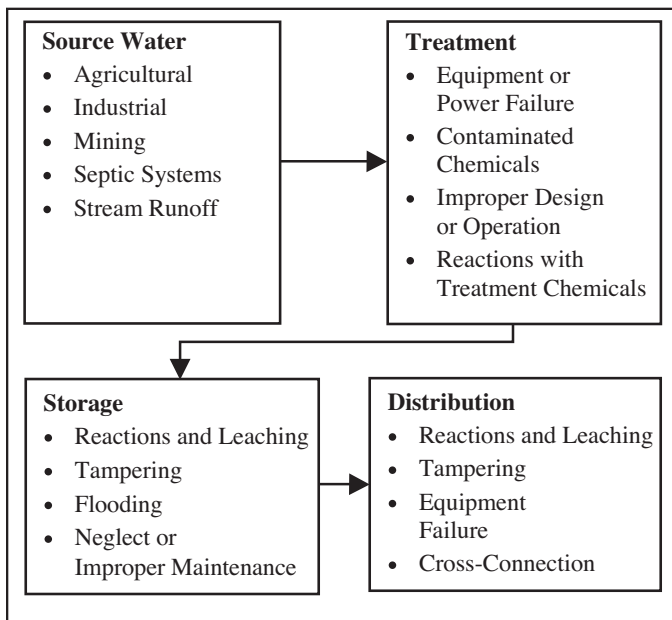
**Source Water**
- Agricultural
- Industrial
- Mining
- Septic Systems
- Stream Runoff

**Treatment**
- Equipment or Power Failure
- Contaminated Chemicals
- Improper Design or Operation
- Reactions with Treatment Chemicals

**Storage**
- Reactions and Leaching
- Tampering
- Flooding
- Neglect or Improper Maintenance

**Distribution**
- Reactions and Leaching
- Tampering
- Equipment Failure
- Cross-Connection